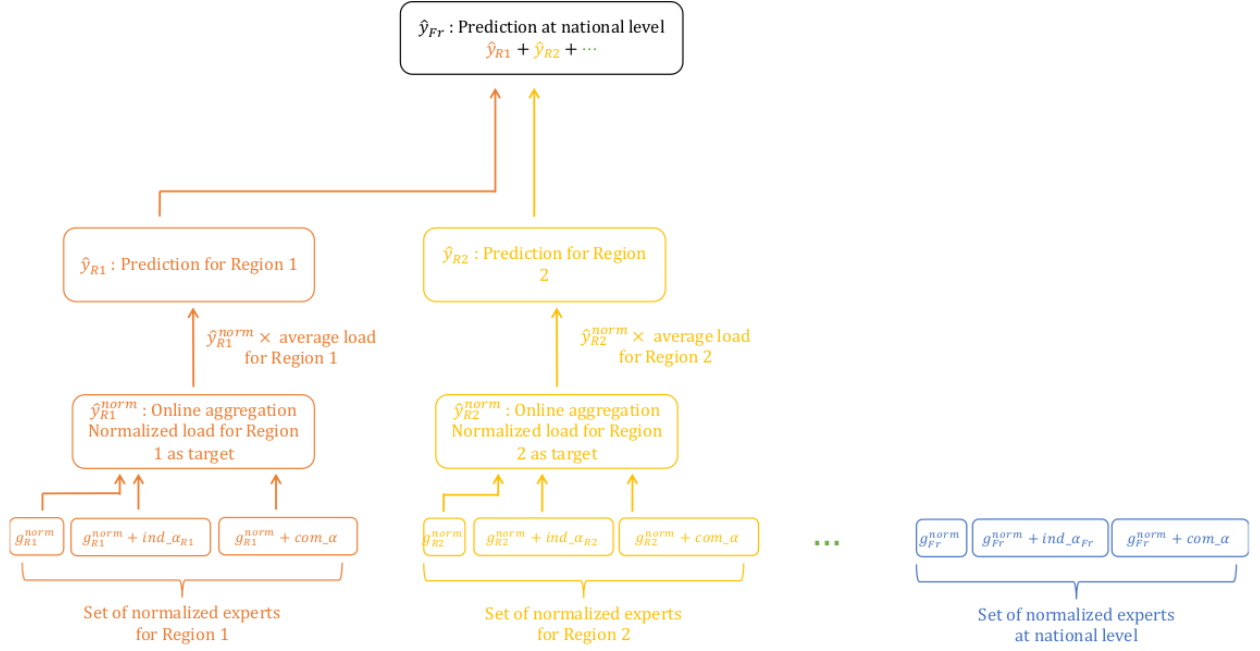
$\hat{y}_{Fr}$ : Prediction at national level
$\hat{y}_{R1} + \hat{y}_{R2} + \cdots$

$\hat{y}_{R1}$ : Prediction for Region 1

$\hat{y}_{R2}$ : Prediction for Region 2

$\hat{y}_{R1}^{norm} \times$ average load for Region 1

$\hat{y}_{R2}^{norm} \times$ average load for Region 2

$\hat{y}_{R1}^{norm}$ : Online aggregation Normalized load for Region 1 as target

$\hat{y}_{R2}^{norm}$ : Online aggregation Normalized load for Region 2 as target

$g_{R1}^{norm}$

$g_{R1}^{norm} + ind\_\alpha_{R1}$

$g_{R1}^{norm} + com\_\alpha$

$g_{R2}^{norm}$

$g_{R2}^{norm} + ind\_\alpha_{R2}$

$g_{R2}^{norm} + com\_\alpha$

...

$g_{Fr}^{norm}$

$g_{Fr}^{norm} + ind\_\alpha_{Fr}$

$g_{Fr}^{norm} + com\_\alpha$

Set of normalized experts for Region 1

Set of normalized experts for Region 2

Set of normalized experts at national level